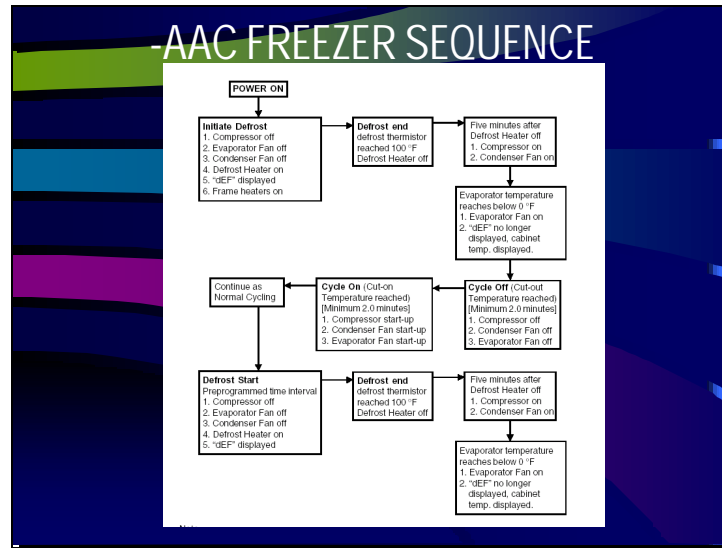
-AAC FREEZER SEQUENCE

POWER ON

Initiate Defrost
1. Compressor off
2. Evaporator Fan off
3. Condenser Fan off
4. Defrost Heater on
5. "dEF" displayed
6. Frame heaters on

Defrost end
defrost thermistor reached 100 °F
Defrost Heater off

Five minutes after Defrost Heater off
1. Compressor on
2. Condenser Fan on

Evaporator temperature reaches below 0 °F
1. Evaporator Fan on
2. "dEF" no longer displayed, cabinet temp. displayed.

Cycle Off (Cut-out Temperature reached)
[Minimum 2.0 minutes]
1. Compressor off
2. Condenser Fan off
3. Evaporator Fan off

Cycle On (Cut-on Temperature reached)
[Minimum 2.0 minutes]
1. Compressor start-up
2. Condenser Fan start-up
3. Evaporator Fan start-up

Continue as Normal Cycling

Defrost Start
Preprogrammed time interval
1. Compressor off
2. Evaporator Fan off
3. Condenser Fan off
4. Defrost Heater on
5. "dEF" displayed

Defrost end
defrost thermistor reached 100 °F
Defrost Heater off

Five minutes after Defrost Heater off
1. Compressor on
2. Condenser Fan on

Evaporator temperature reaches below 0 °F
1. Evaporator Fan on
2. "dEF" no longer displayed, cabinet temp. displayed.

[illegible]